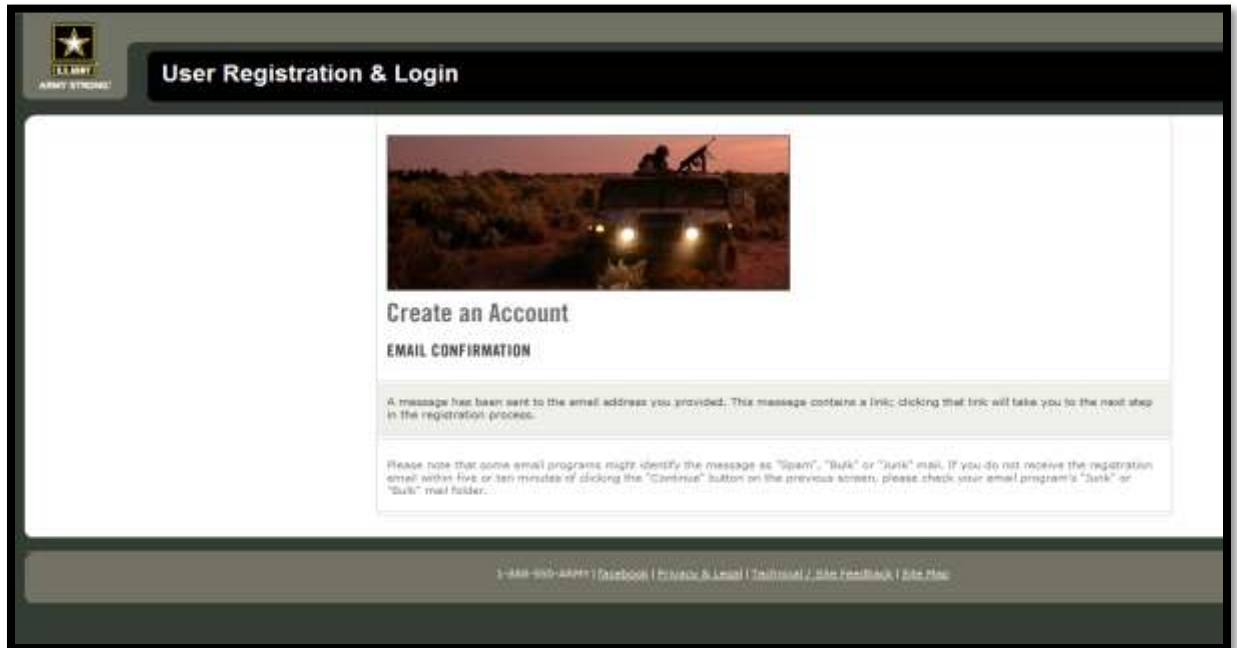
U.S. ARMY
ARMY STRONG

User Registration & Login

Create an Account

EMAIL CONFIRMATION

A message has been sent to the email address you provided. This message contains a link; clicking that link will take you to the next step in the registration process.

Please note that some email programs might identify the message as "Spam", "Bulk" or "Junk" mail. If you do not receive the registration email within five or ten minutes of clicking the "Continue" button on the previous screen, please check your email program's "Junk" or "Bulk" mail folder.

1-888-550-ARMY | Facebook | Privacy & Legal | Technical / Site Feedback | Site Map